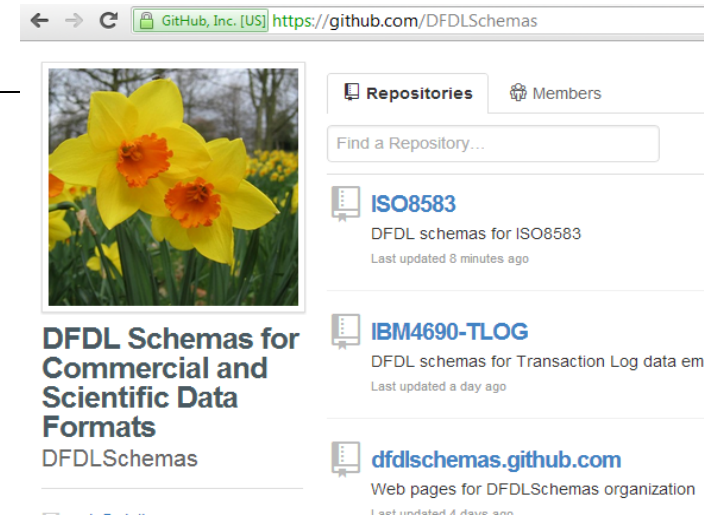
GitHub, Inc. [US] https://github.com/DFDLSchemas

Repositories

Members

Find a Repository…

ISO8583

DFDL schemas for ISO8583

Last updated 8 minutes ago

IBM4690-TLOG

DFDL schemas for Transaction Log data em

Last updated a day ago

dfdlschemas.github.com

Web pages for DFDLSchemas organization

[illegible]

DFDL Schemas for Commercial and Scientific Data Formats

DFDLSchemas